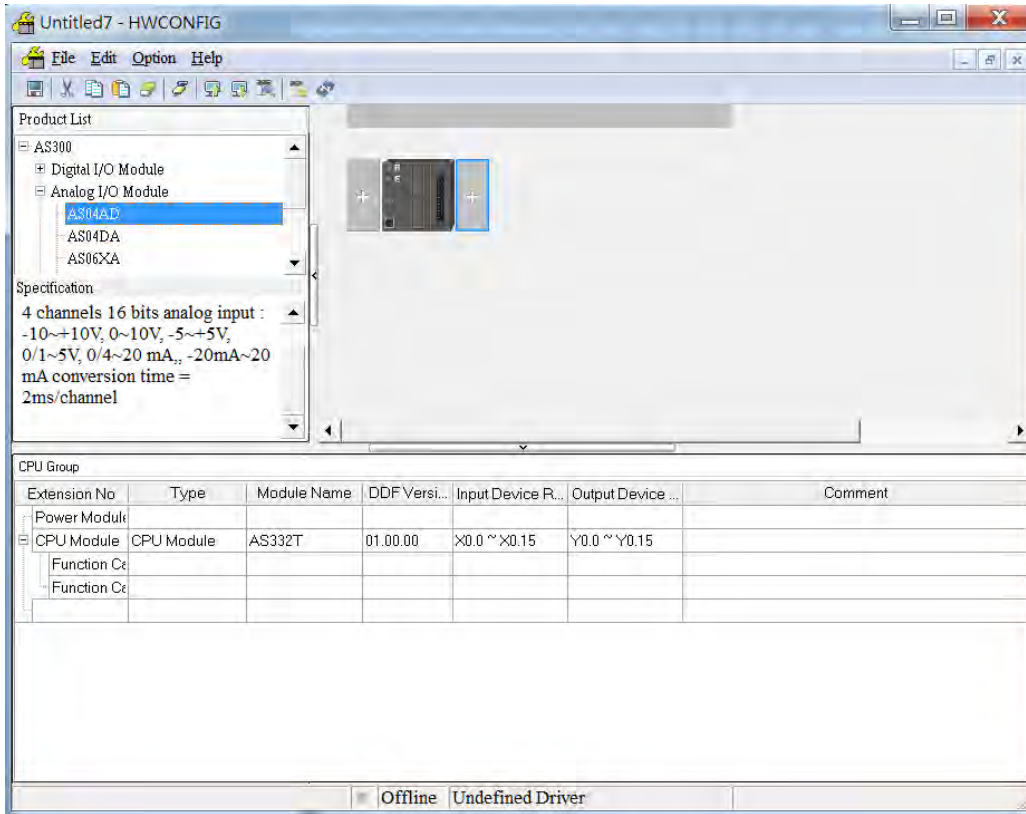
Untitled7 - HWCONFIG

File Edit Option Help

Product List

AS300
Digital I/O Module
Analog I/O Module
AS04AD
AS04DA
AS06XA

Specification

4 channels 16 bits analog input : -10~+10V, 0~10V, -5~+5V, 0/1~5V, 0/4~20 mA,, -20mA~20 mA conversion time = 2ms/channel

CPU Group

| Extension No | Type | Module Name | DDF Versi... | Input Device R... | Output Device ... | Comment |
|---|---|---|---|---|---|---|
| Power Modul | | | | | | |
| CPU Module | CPU Module | AS332T | 01.00.00 | X0.0 ~ X0.15 | Y0.0 ~ Y0.15 | |
| Function Ca | | | | | | |
| Function Ca | | | | | | |
| | | | | | | |

Offline Undefined Driver